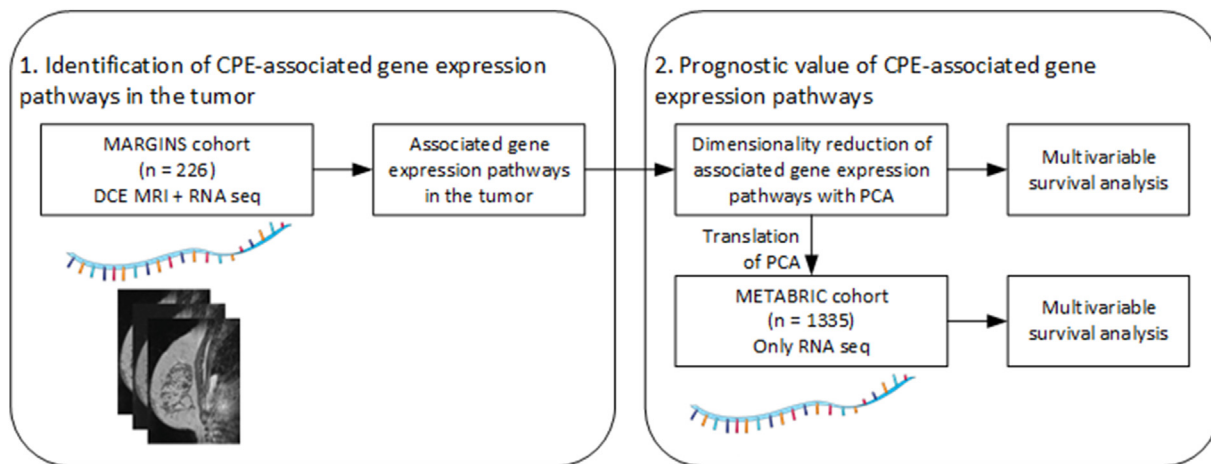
1. Identification of CPE-associated gene expression pathways in the tumor

MARGINS cohort
(n = 226)
DCE MRI + RNA seq

Associated gene expression pathways in the tumor

2. Prognostic value of CPE-associated gene expression pathways

Dimensionality reduction of associated gene expression pathways with PCA

Multivariable survival analysis

Translation of PCA

METABRIC cohort
(n = 1335)
Only RNA seq

Multivariable survival analysis